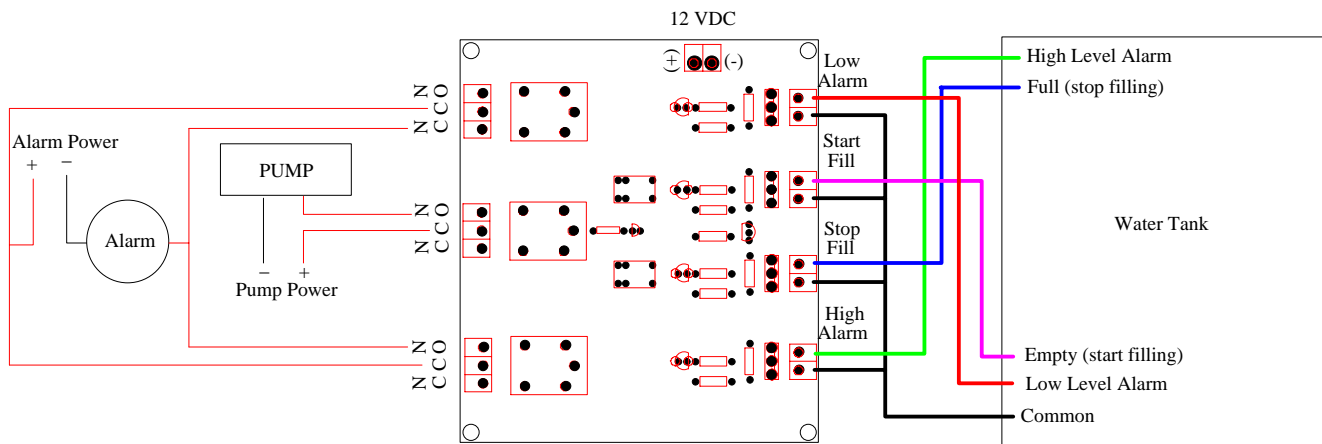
12 VDC

+ (-)

Low Alarm

Start Fill

Stop Fill

High Alarm

High Level Alarm

Full (stop filling)

Water Tank

Empty (start filling)

Low Level Alarm

Common

Alarm Power

+ −

Alarm

PUMP

− +

Pump Power

N C
C O

N C
C O

N C
C O

N C
C O

N C
C O

N C
C O